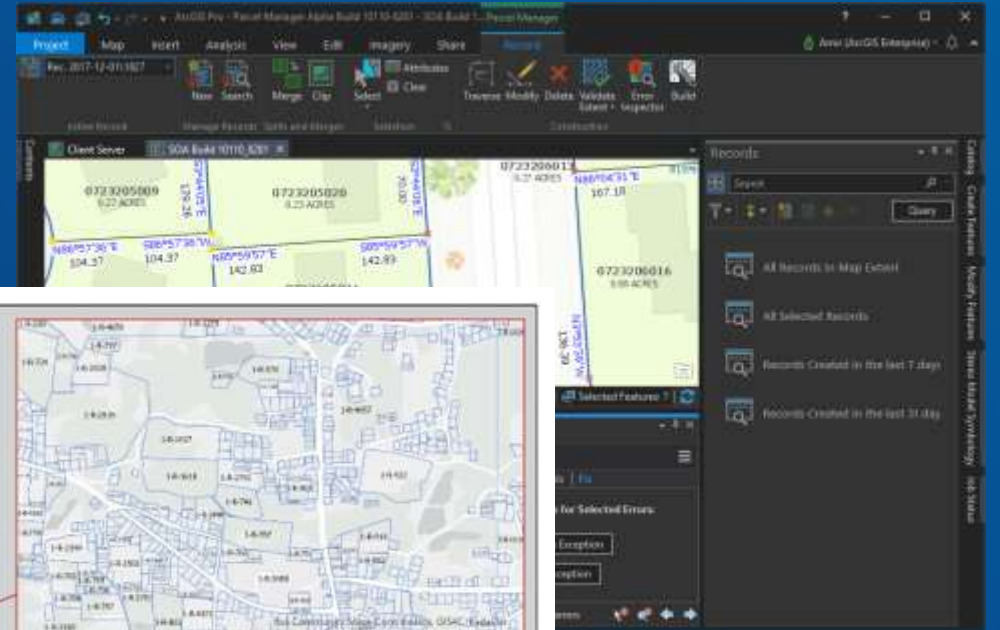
ArcGIS Pro - Parcel Manager Alpha Build 10110-6201 - SOA Build 1... Parcel Manager

? — ☐ ✕

Project Map Insert Analysis View Edit Imagery Share Records

Amir (ArcGIS Enterprise)

Rec. 2017-12-01.1627

New Search Merge Clip Select Attributes Clear Traverse Modify Delete Validate Extent Error Inspector Build

Active Record Manage Records Splits and Merges Selection Construction

Contents

Client Server SOA Build 10110_6201 ✕

0723205009
0.22 ACRES

0723205020
0.23 ACRES

0723206013
0.27 ACRES

N88°04'31"E
167.18

139.26

70.00

N88°57'36"E
104.37

S88°57'36"W
104.37

N88°59'57"E
142.83

S88°59'57"W
142.89

0723206016
0.55 ACRES

Records

Search

Query

All Records in Map Extent

All Selected Records

Records Created in the last 7 days

Records Created in the last 31 day

Selected Features

Fix

for Selected Errors:

Exception

Exception

Catalog Create Features Modify Features Stereo Model Symbology Job Status

Esri Community Maps Contributors, GISAC, Esri, HERE